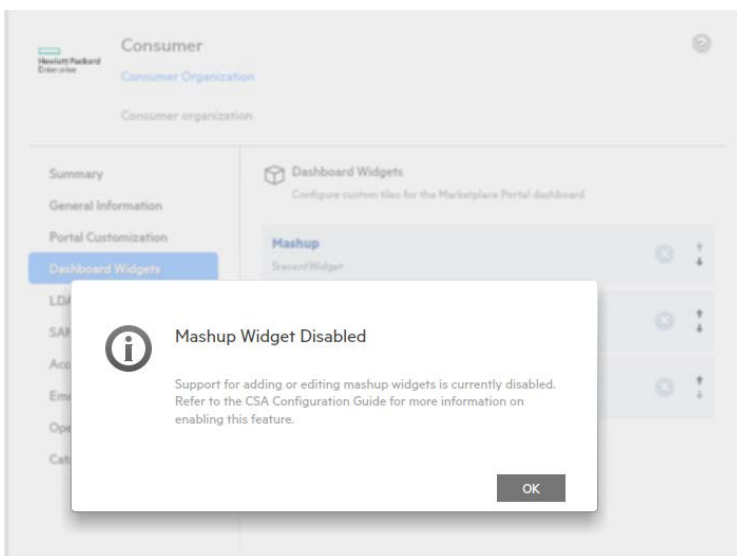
Hewlett Packard Enterprise

Consumer

Consumer Organization

Consumer organization

Summary

General Information

Portal Customization

Dashboard Widgets

LDA

SAM

Acc

Em

Ope

Cat

Dashboard Widgets

Configure custom tiles for the Marketplace Portal dashboard

Mashup

SrecentWidget

Mashup Widget Disabled

Support for adding or editing mashup widgets is currently disabled. Refer to the CSA Configuration Guide for more information on enabling this feature.

OK